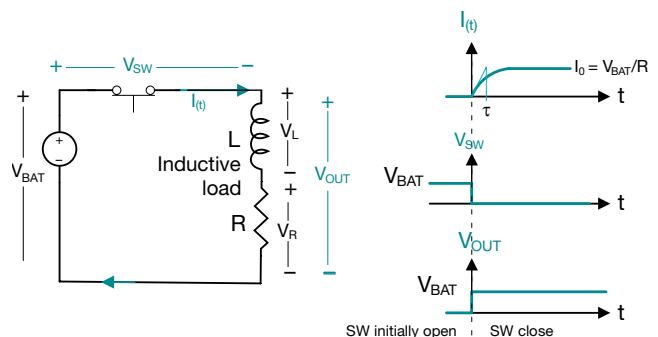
+ $V_{SW}$ −

+

$V_{BAT}$

+
−

$I_{(t)}$

+
L
$V_L$
−

Inductive load

+
R
$V_R$
−

+
$V_{OUT}$
−

$I_{(t)}$

$I_0 = V_{BAT}/R$

τ

t

$V_{SW}$

$V_{BAT}$

t

$V_{OUT}$

$V_{BAT}$

t

SW initially open SW close